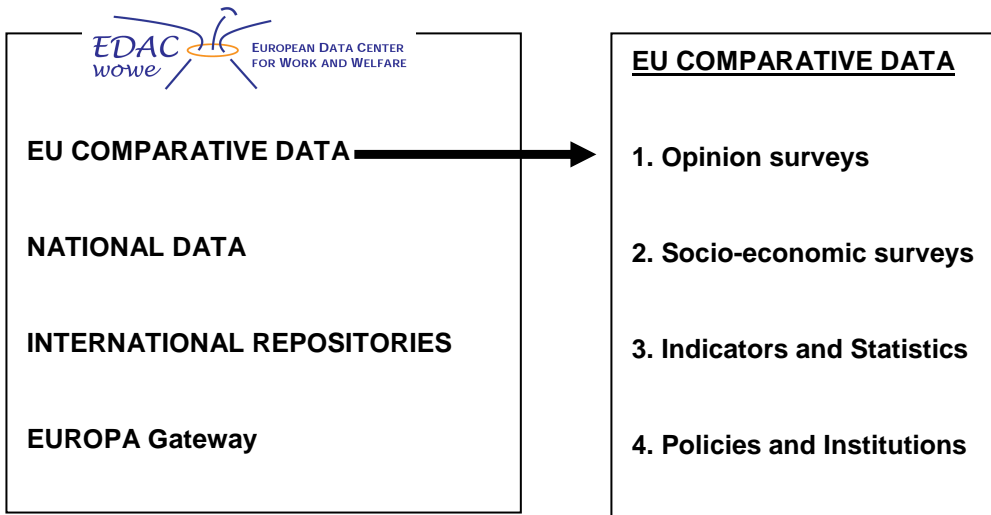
EDAC wowe

EUROPEAN DATA CENTER FOR WORK AND WELFARE

EU COMPARATIVE DATA

NATIONAL DATA

INTERNATIONAL REPOSITORIES

EUROPA Gateway

EU COMPARATIVE DATA

1. Opinion surveys

2. Socio-economic surveys

3. Indicators and Statistics

4. Policies and Institutions